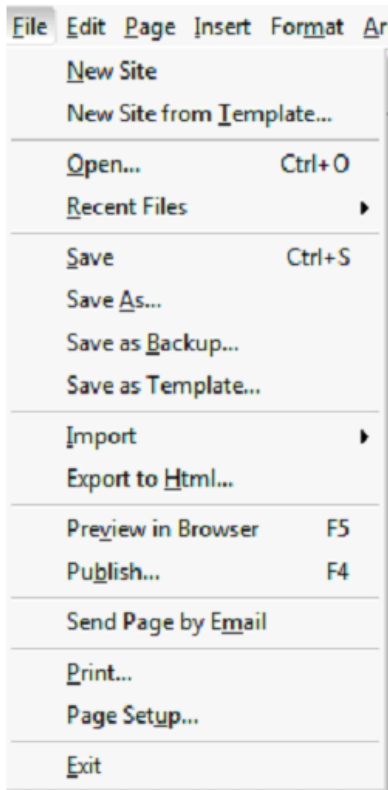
File Edit Page Insert Format Ar

New Site
New Site from Template...

Open... Ctrl+O
Recent Files

Save Ctrl+S
Save As...
Save as Backup...
Save as Template...

Import
Export to Html...

Preview in Browser F5
Publish... F4

Send Page by Email

Print...
Page Setup...

Exit